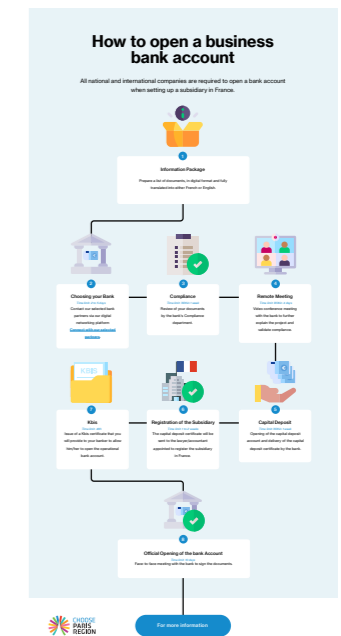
How to open a business bank account

All national and international companies are required to open a bank account when setting up a subsidiary in France.

1
Information Package
Prepare a list of documents, in digital format and fully translated into either French or English.

2
Choosing your Bank
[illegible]
Contact our selected bank partners via our digital networking platform
Connect with our selected partners

3
Compliance
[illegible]
Review of your documents by the bank's Compliance department.

4
Remote Meeting
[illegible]
Video conference meeting with the bank to further explain the project and validate compliance.

5
Capital Deposit
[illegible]
Opening of the capital deposit account and delivery of the capital deposit certificate by the bank.

6
Registration of the Subsidiary
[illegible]
The capital deposit certificate will be sent to the lawyer/accountant appointed to register the subsidiary in France.

7
Kbis
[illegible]
Issue of a Kbis certificate that you will provide to your banker to allow him/her to open the operational bank account.

8
Official Opening of the bank Account
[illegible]
Face to face meeting with the bank to sign the documents

CHOOSE PARIS REGION

For more information